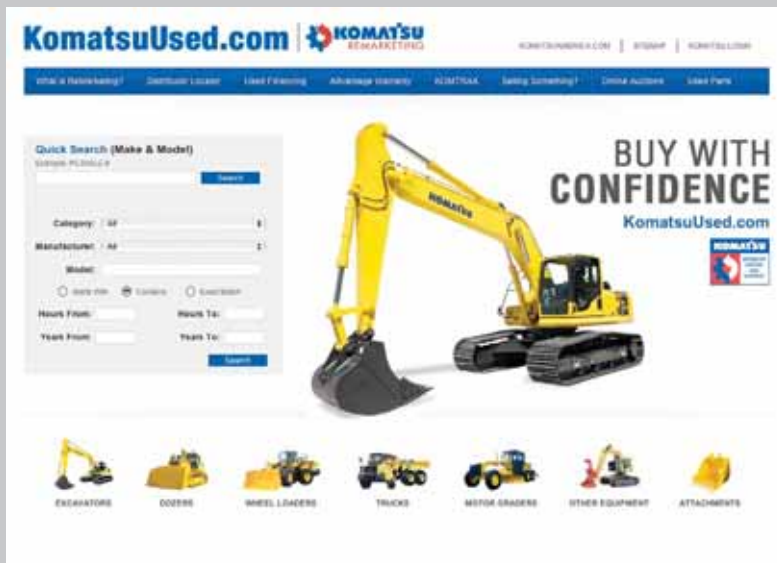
KomatsuUsed.com | KOMATSU REMARKETING

KOMATSUAMERICA.COM | SITEMAP | KOMATSU.COM

What is Remarketing? | Distributor Locator | Used Financing | Advantage Warranty | KOMTRAX | Selling Something? | Online Auctions | Used Parts

Quick Search (Make & Model)
Example: PC200LC-8
Search

Category: All
Manufacturer: All
Model:
Starts With | Contains | Exact Match
Hours From: | Hours To:
Years From: | Years To:
Search

BUY WITH CONFIDENCE
KomatsuUsed.com

KOMATSU

EXCAVATORS | DOZERS | WHEEL LOADERS | TRUCKS | MOTOR GRADERS | OTHER EQUIPMENT | ATTACHMENTS